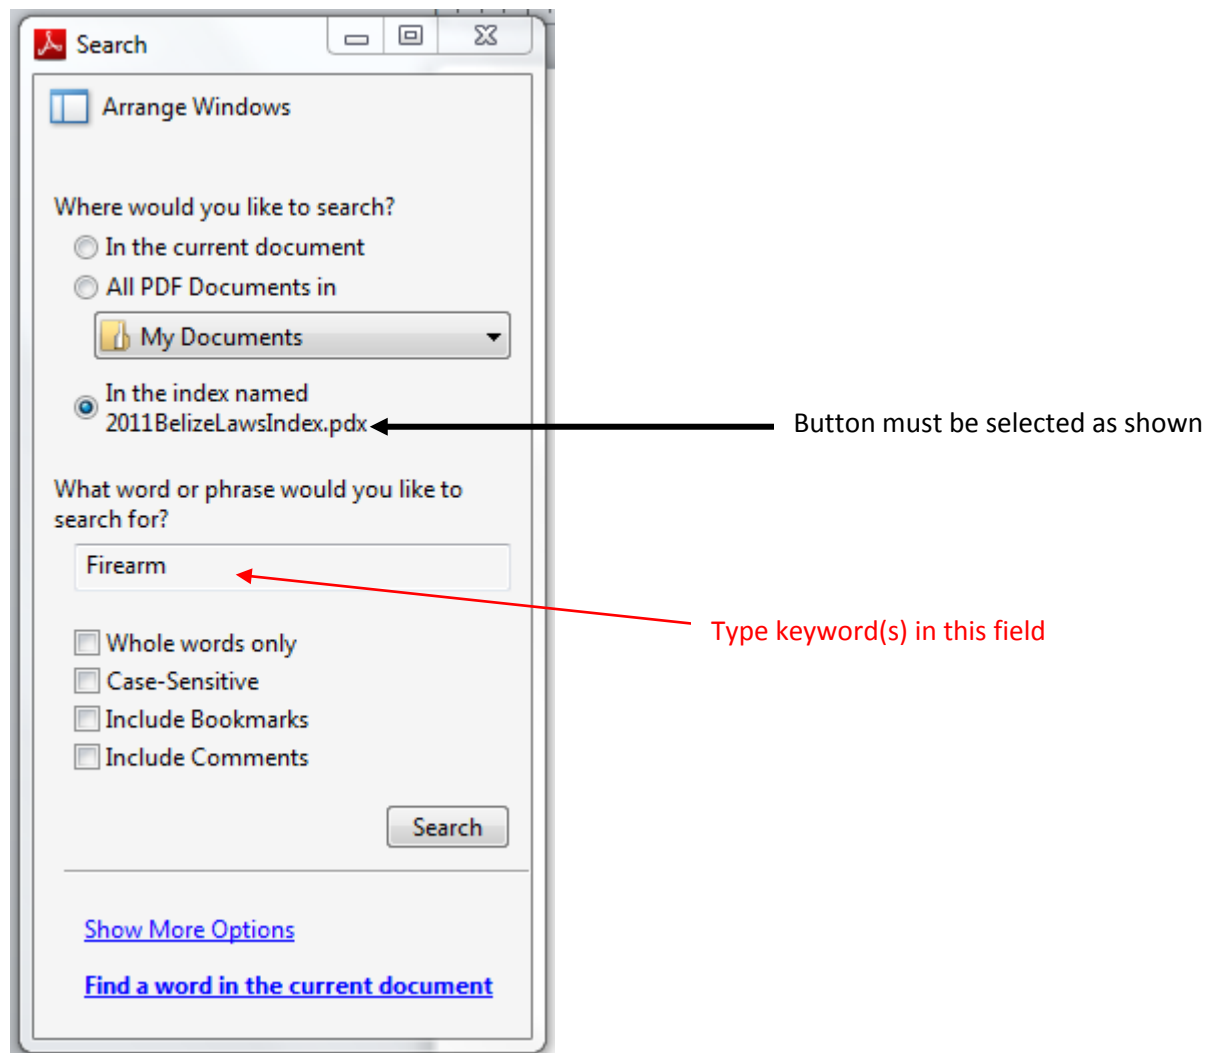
Search

Arrange Windows

Where would you like to search?

In the current document

All PDF Documents in

My Documents

In the index named 2011BelizeLawsIndex.pdx

Button must be selected as shown

What word or phrase would you like to search for?

Firearm

Type keyword(s) in this field

Whole words only

Case-Sensitive

Include Bookmarks

Include Comments

Search

Show More Options

Find a word in the current document